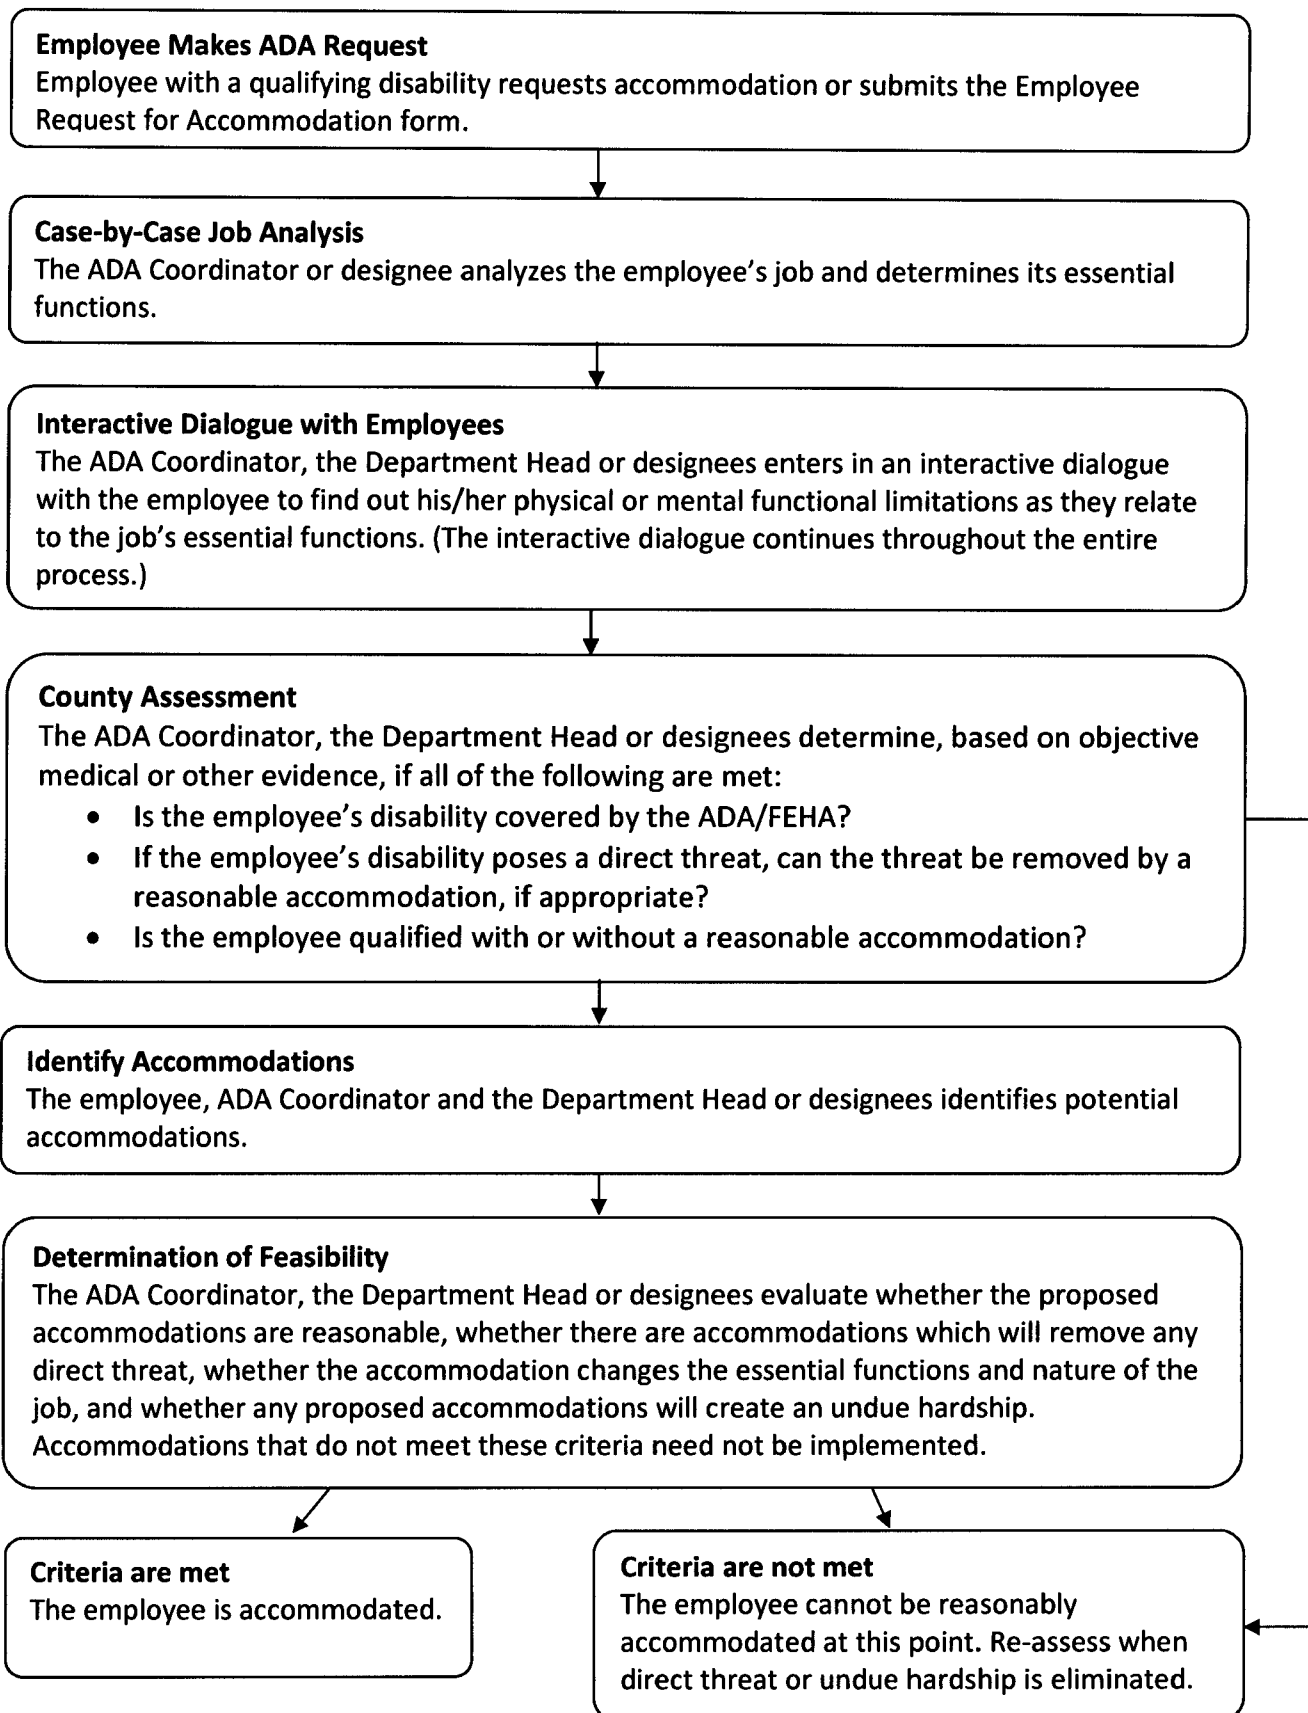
**Employee Makes ADA Request**
Employee with a qualifying disability requests accommodation or submits the Employee Request for Accommodation form.

**Case-by-Case Job Analysis**
The ADA Coordinator or designee analyzes the employee's job and determines its essential functions.

**Interactive Dialogue with Employees**
The ADA Coordinator, the Department Head or designees enters in an interactive dialogue with the employee to find out his/her physical or mental functional limitations as they relate to the job's essential functions. (The interactive dialogue continues throughout the entire process.)

**County Assessment**
The ADA Coordinator, the Department Head or designees determine, based on objective medical or other evidence, if all of the following are met:
- Is the employee's disability covered by the ADA/FEHA?
- If the employee's disability poses a direct threat, can the threat be removed by a reasonable accommodation, if appropriate?
- Is the employee qualified with or without a reasonable accommodation?

**Identify Accommodations**
The employee, ADA Coordinator and the Department Head or designees identifies potential accommodations.

**Determination of Feasibility**
The ADA Coordinator, the Department Head or designees evaluate whether the proposed accommodations are reasonable, whether there are accommodations which will remove any direct threat, whether the accommodation changes the essential functions and nature of the job, and whether any proposed accommodations will create an undue hardship. Accommodations that do not meet these criteria need not be implemented.

**Criteria are met**
The employee is accommodated.

**Criteria are not met**
The employee cannot be reasonably accommodated at this point. Re-assess when direct threat or undue hardship is eliminated.